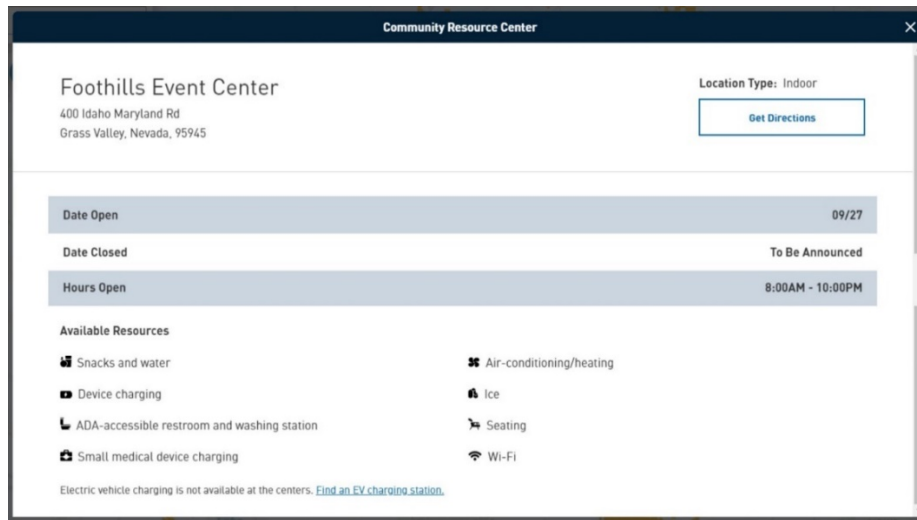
Community Resource Center

×

Foothills Event Center

400 Idaho Maryland Rd
Grass Valley, Nevada, 95945

Location Type: Indoor

Get Directions

| Date Open | 09/27 |
|---|---|
| Date Closed | To Be Announced |
| Hours Open | 8:00AM - 10:00PM |

Available Resources

Snacks and water

Device charging

ADA-accessible restroom and washing station

Small medical device charging

Air-conditioning/heating

Ice

Seating

Wi-Fi

Electric vehicle charging is not available at the centers. Find an EV charging station.